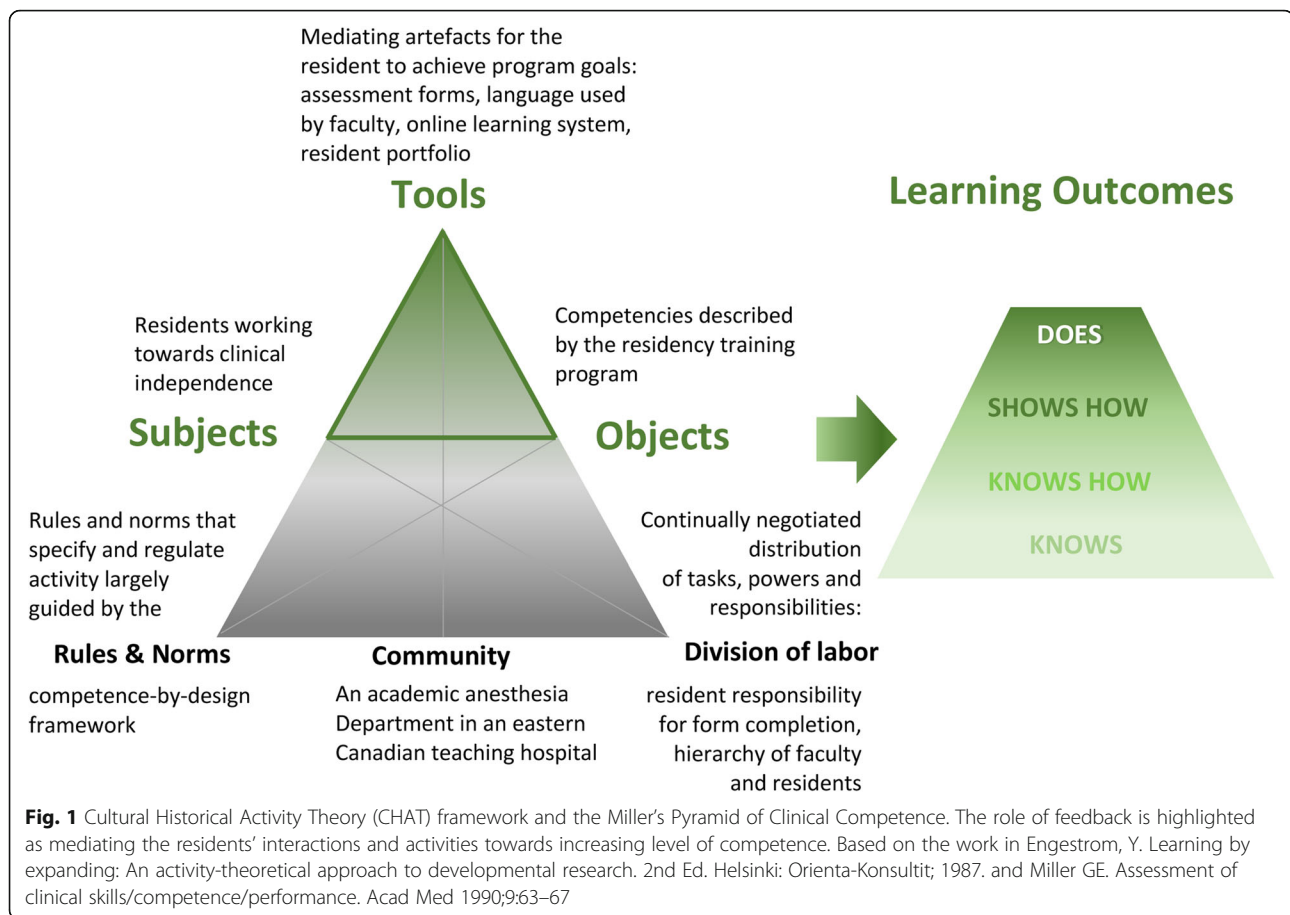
Mediating artefacts for the resident to achieve program goals: assessment forms, language used by faculty, online learning system, resident portfolio

Tools

Learning Outcomes

Residents working towards clinical independence

Competencies described by the residency training program

DOES

SHOWS HOW

KNOWS HOW

KNOWS

Subjects

Objects

Rules and norms that specify and regulate activity largely guided by the

Continually negotiated distribution of tasks, powers and responsibilities:

Rules & Norms

Community

Division of labor

competence-by-design framework

An academic anesthesia Department in an eastern Canadian teaching hospital

resident responsibility for form completion, hierarchy of faculty and residents

Fig. 1 Cultural Historical Activity Theory (CHAT) framework and the Miller's Pyramid of Clinical Competence. The role of feedback is highlighted as mediating the residents' interactions and activities towards increasing level of competence. Based on the work in Engestrom, Y. Learning by expanding: An activity-theoretical approach to developmental research. 2nd Ed. Helsinki: Orienta-Konsultit; 1987. and Miller GE. Assessment of clinical skills/competence/performance. Acad Med 1990;9:63–67